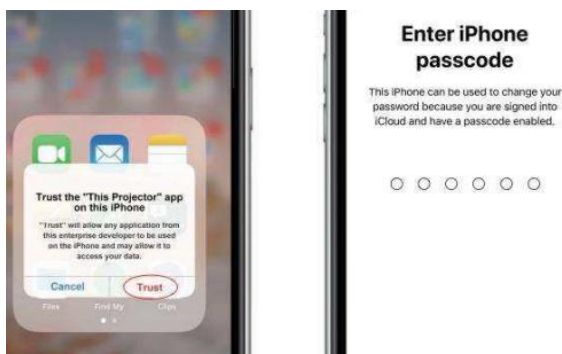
Trust the "This Projector" app on this iPhone

"Trust" will allow any application from this enterprise developer to be used on the iPhone and may allow it to access your data.

Cancel

Trust

Files

Find My

Clips

Enter iPhone passcode

This iPhone can be used to change your password because you are signed into iCloud and have a passcode enabled.